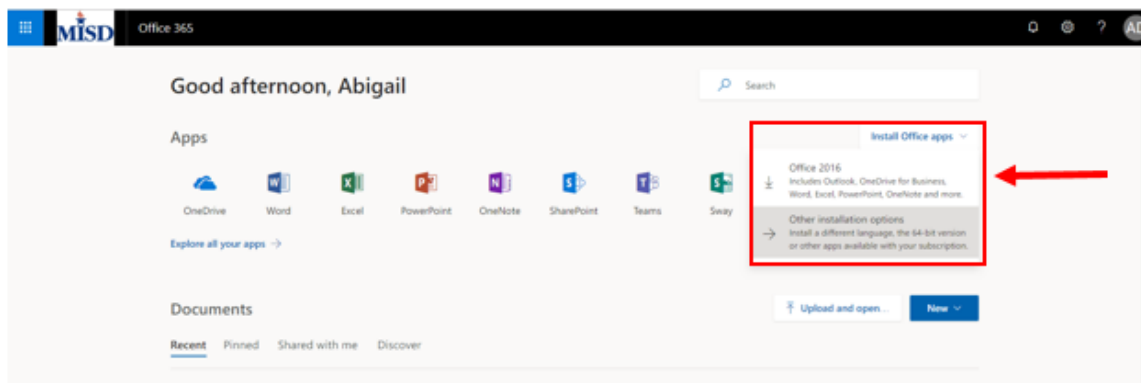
MISD Office 365

AD

Good afternoon, Abigail

Search

Apps

Install Office apps

OneDrive Word Excel PowerPoint OneNote SharePoint Teams Sway

Office 2016
Includes Outlook, OneDrive for Business, Word, Excel, PowerPoint, OneNote and more.

Other installation options
Install a different language, the 64-bit version or other apps available with your subscription.

Explore all your apps →

Documents

Upload and open...

New

Recent Pinned Shared with me Discover